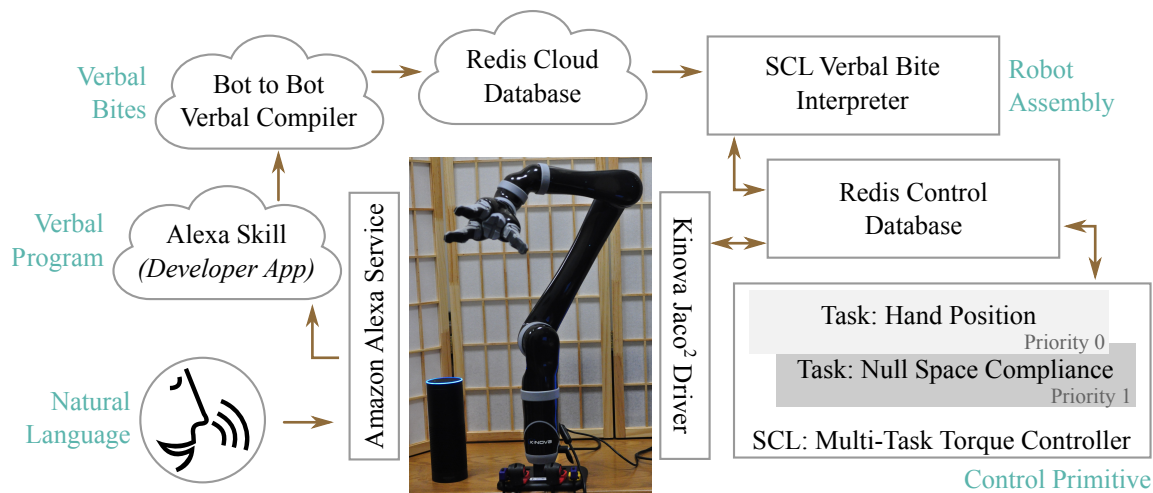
Verbal Bites

Bot to Bot Verbal Compiler

Redis Cloud Database

SCL Verbal Bite Interpreter

Robot Assembly

Verbal Program

Alexa Skill *(Developer App)*

Amazon Alexa Service

Kinova Jaco$^2$ Driver

Redis Control Database

Task: Hand Position
Priority 0

Task: Null Space Compliance
Priority 1

SCL: Multi-Task Torque Controller

Control Primitive

Natural Language

KINOVA